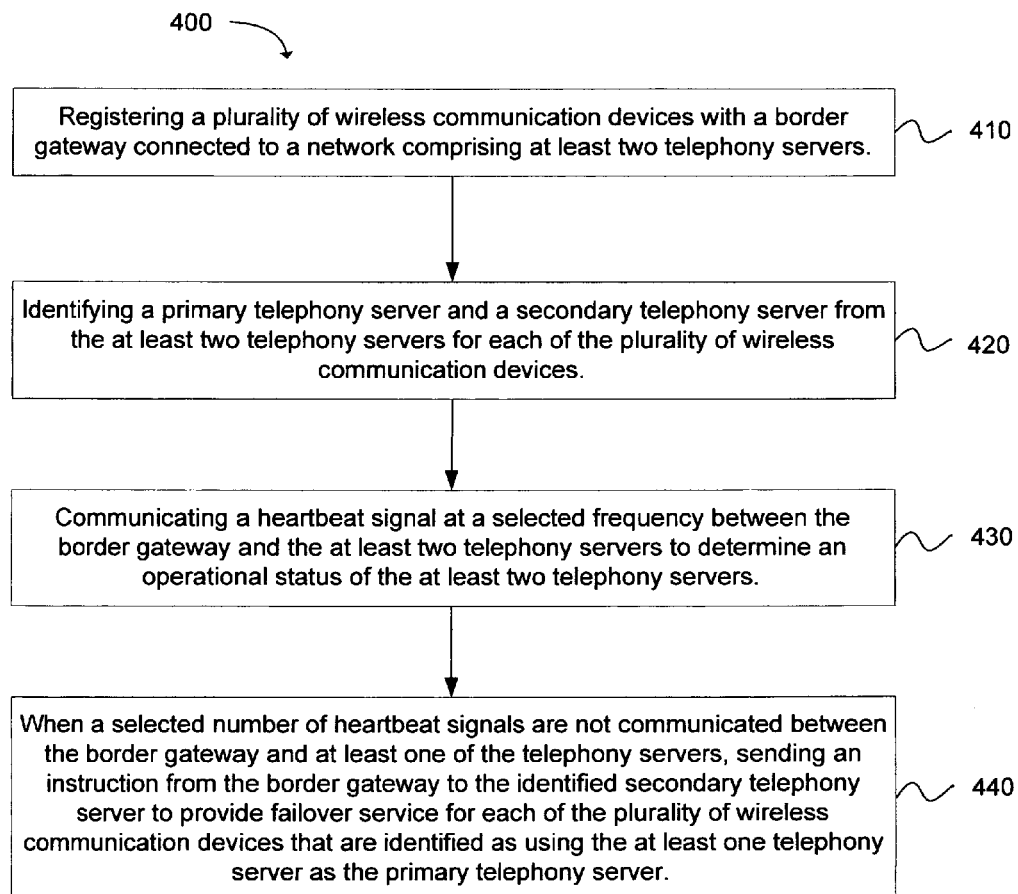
400

Registering a plurality of wireless communication devices with a border gateway connected to a network comprising at least two telephony servers.

410

Identifying a primary telephony server and a secondary telephony server from the at least two telephony servers for each of the plurality of wireless communication devices.

420

Communicating a heartbeat signal at a selected frequency between the border gateway and the at least two telephony servers to determine an operational status of the at least two telephony servers.

430

When a selected number of heartbeat signals are not communicated between the border gateway and at least one of the telephony servers, sending an instruction from the border gateway to the identified secondary telephony server to provide failover service for each of the plurality of wireless communication devices that are identified as using the at least one telephony server as the primary telephony server.

440